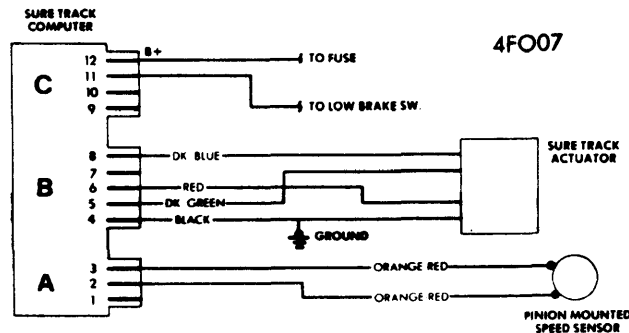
SURE TRACK COMPUTER

4FO07

C
12
11
10
9

B+

TO FUSE

TO LOW BRAKE SW.

B
8
7
6
5
4

DK. BLUE
RED
DK. GREEN
BLACK

SURE TRACK ACTUATOR

GROUND

A
3
2
1

ORANGE RED
ORANGE RED

PINION MOUNTED SPEED SENSOR